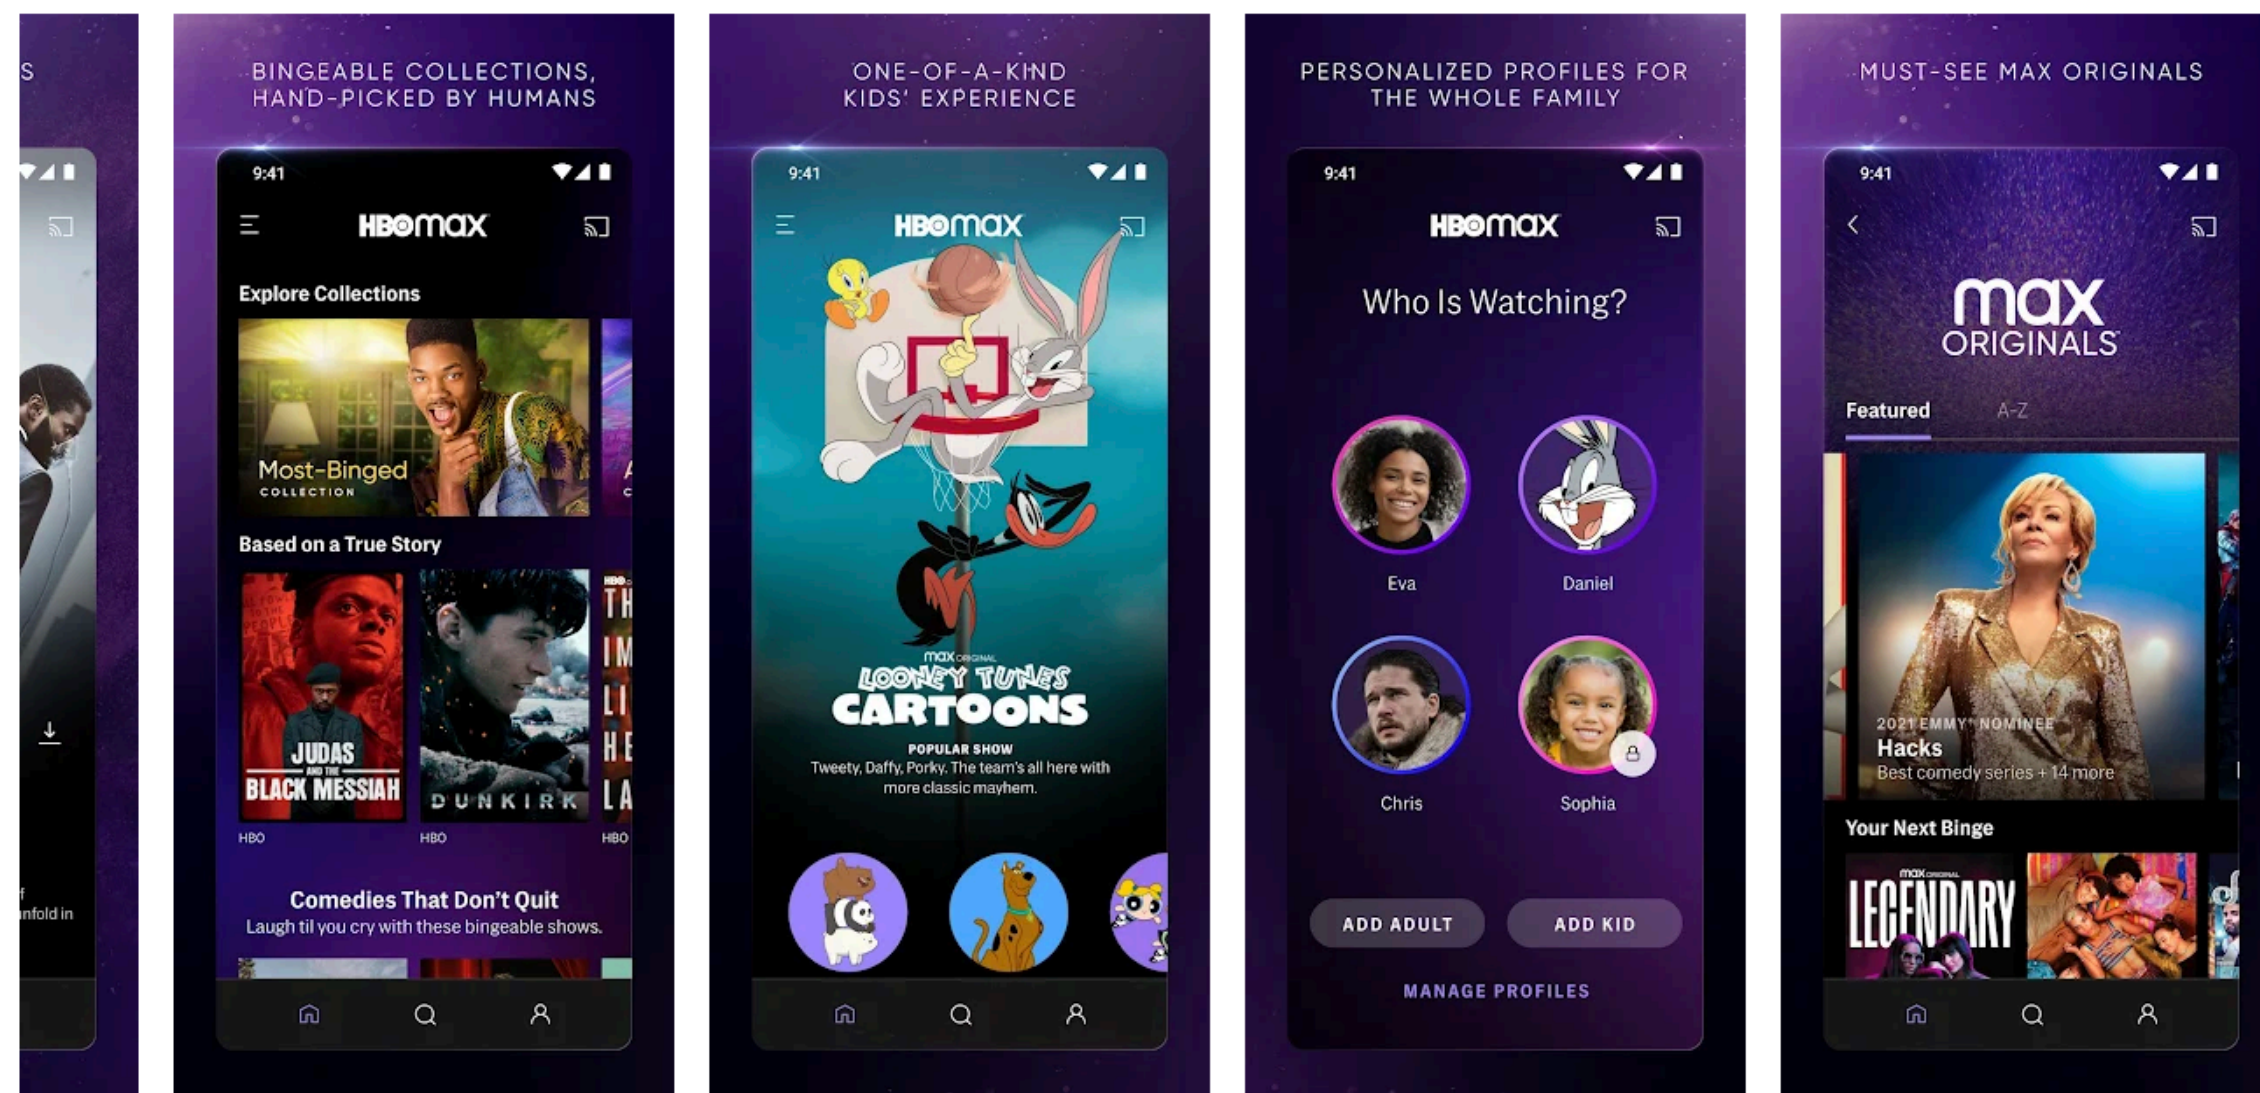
S

f
nfold in

BINGEABLE COLLECTIONS, HAND-PICKED BY HUMANS

9:41

HBOmax

Explore Collections

Most-Binged
COLLECTION

Based on a True Story

JUDAS AND THE BLACK MESSIAH

DUNKIRK

HBO

HBO

HBO

Comedies That Don't Quit
Laugh til you cry with these bingeable shows.

ONE-OF-A-KIND KIDS' EXPERIENCE

9:41

HBOmax

max ORIGINAL
LOONEY TUNES CARTOONS

POPULAR SHOW
Tweety, Daffy, Porky. The team's all here with more classic mayhem.

PERSONALIZED PROFILES FOR THE WHOLE FAMILY

9:41

HBOmax

Who Is Watching?

Eva

Daniel

Chris

Sophia

ADD ADULT

ADD KID

MANAGE PROFILES

MUST-SEE MAX ORIGINALS

9:41

max ORIGINALS

Featured

A-Z

2021 EMMY® NOMINEE
Hacks
Best comedy series + 14 more

Your Next Binge

max ORIGINAL
LEGENDARY